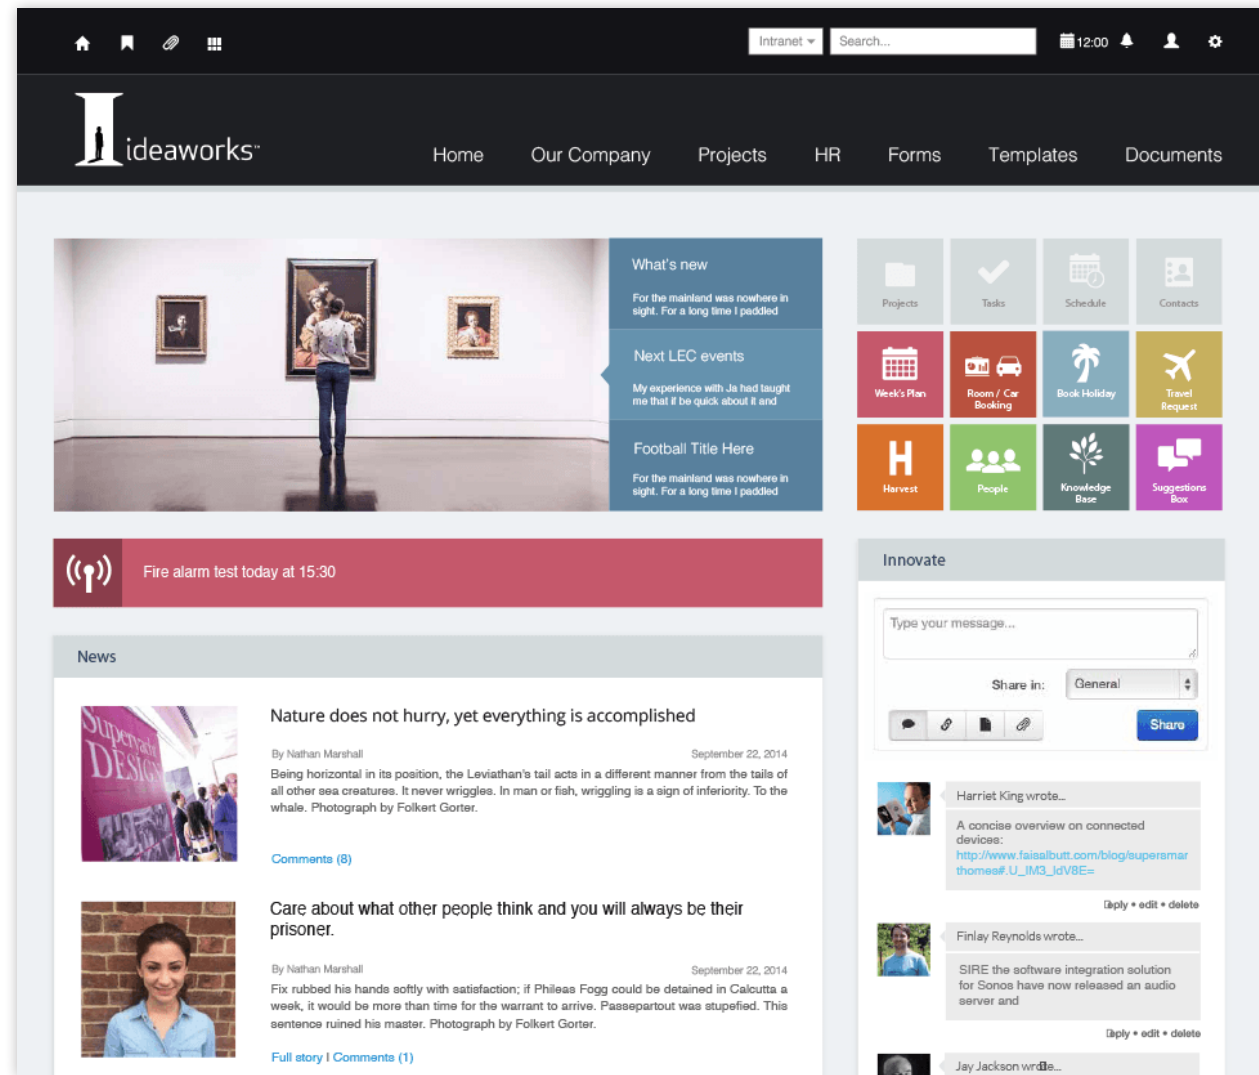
Intranet
Search...
12:00

ideaworks™

Home
Our Company
Projects
HR
Forms
Templates
Documents

What's new
For the mainland was nowhere in sight. For a long time I paddled

Next LEC events
My experience with Ja had taught me that if be quick about it and

Football Title Here
For the mainland was nowhere in sight. For a long time I paddled

Projects
Tasks
Schedule
Contacts
Week's Plan
Room / Car Booking
Book Holiday
Travel Request
Harvest
People
Knowledge Base
Suggestions Box

Fire alarm test today at 15:30

News

Nature does not hurry, yet everything is accomplished

By Nathan Marshall
September 22, 2014
Being horizontal in its position, the Leviathan's tail acts in a different manner from the tails of all other sea creatures. It never wriggles. In man or fish, wriggling is a sign of inferiority. To the whale. Photograph by Folkert Gorter.

Comments (8)

Care about what other people think and you will always be their prisoner.

By Nathan Marshall
September 22, 2014
Fix rubbed his hands softly with satisfaction; if Phileas Fogg could be detained in Calcutta a week, it would be more than time for the warrant to arrive. Passepartout was stupefied. This sentence ruined his master. Photograph by Folkert Gorter.

Full story I Comments (1)

Innovate

Type your message...
Share in:
General
Share

Harriet King wrote...
A concise overview on connected devices:
http://www.faisalbutt.com/blog/supersmarthomes#.U_IM3_IdV8E=
Reply • edit • delete

Finlay Reynolds wrote...
SIRE the software integration solution for Sonos have now released an audio server and
Reply • edit • delete

Jay Jackson wrote...